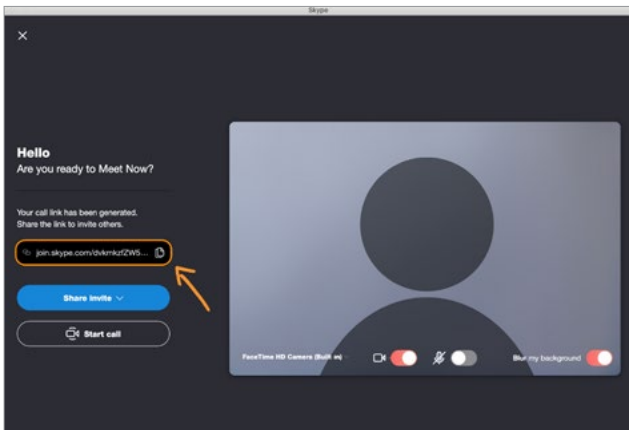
Skype

×

Hello
Are you ready to Meet Now?

Your call link has been generated.
Share the link to invite others.

join.skype.com/dvkmkzfZW5...

Share invite

Start call

FaceTime HD Camera (Built-in)

Blur my background